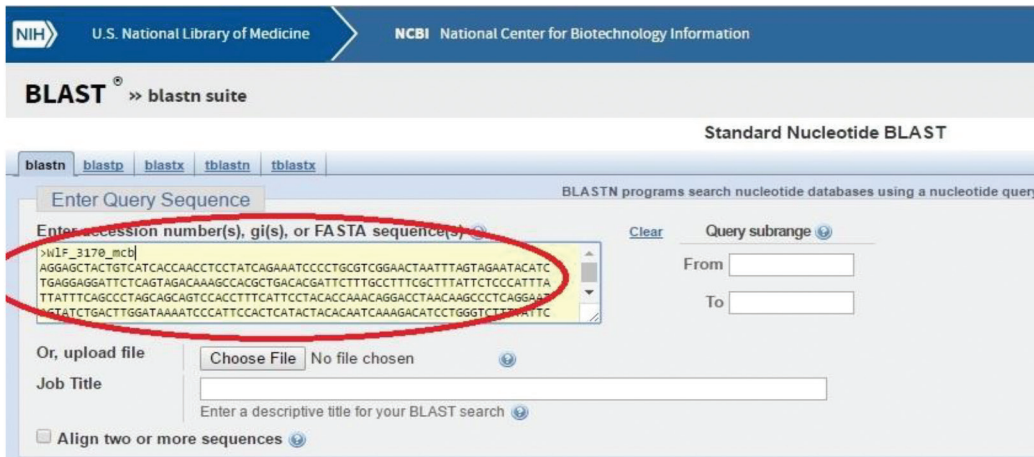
NIH U.S. National Library of Medicine NCBI National Center for Biotechnology Information

BLAST® » blastn suite

Standard Nucleotide BLAST

blastn blastp blastx tblastn tblastx

Enter Query Sequence

BLASTN programs search nucleotide databases using a nucleotide query

Enter accession number(s), gi(s), or FASTA sequence(s)

Clear

Query subrange

>WLF_3170_mcb
AGGAGCTACTGTCATCACCAACCTCCTATCAGAAATCCCCTGCGTCGGAACTAATTTAGTAGAATACATC
TGAGGAGGATTCTCAGTAGACAAAGCCACGCTGACACGATTCTTTGCCTTTCGCTTTATTCTCCCATTTA
TTATTTCAGCCCTAGCAGCAGTCCACCTTTCATTCCTACACCAAACAGGACCTAACAAGCCCTCAGGAAT
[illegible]GTATCTGACTTGGATAAAATCCCATTCCACTCATACTACACAATCAAAGACATCCTGGGTCTT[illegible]ATTC

From

To

Or, upload file

Choose File No file chosen

Job Title

Enter a descriptive title for your BLAST search

Align two or more sequences